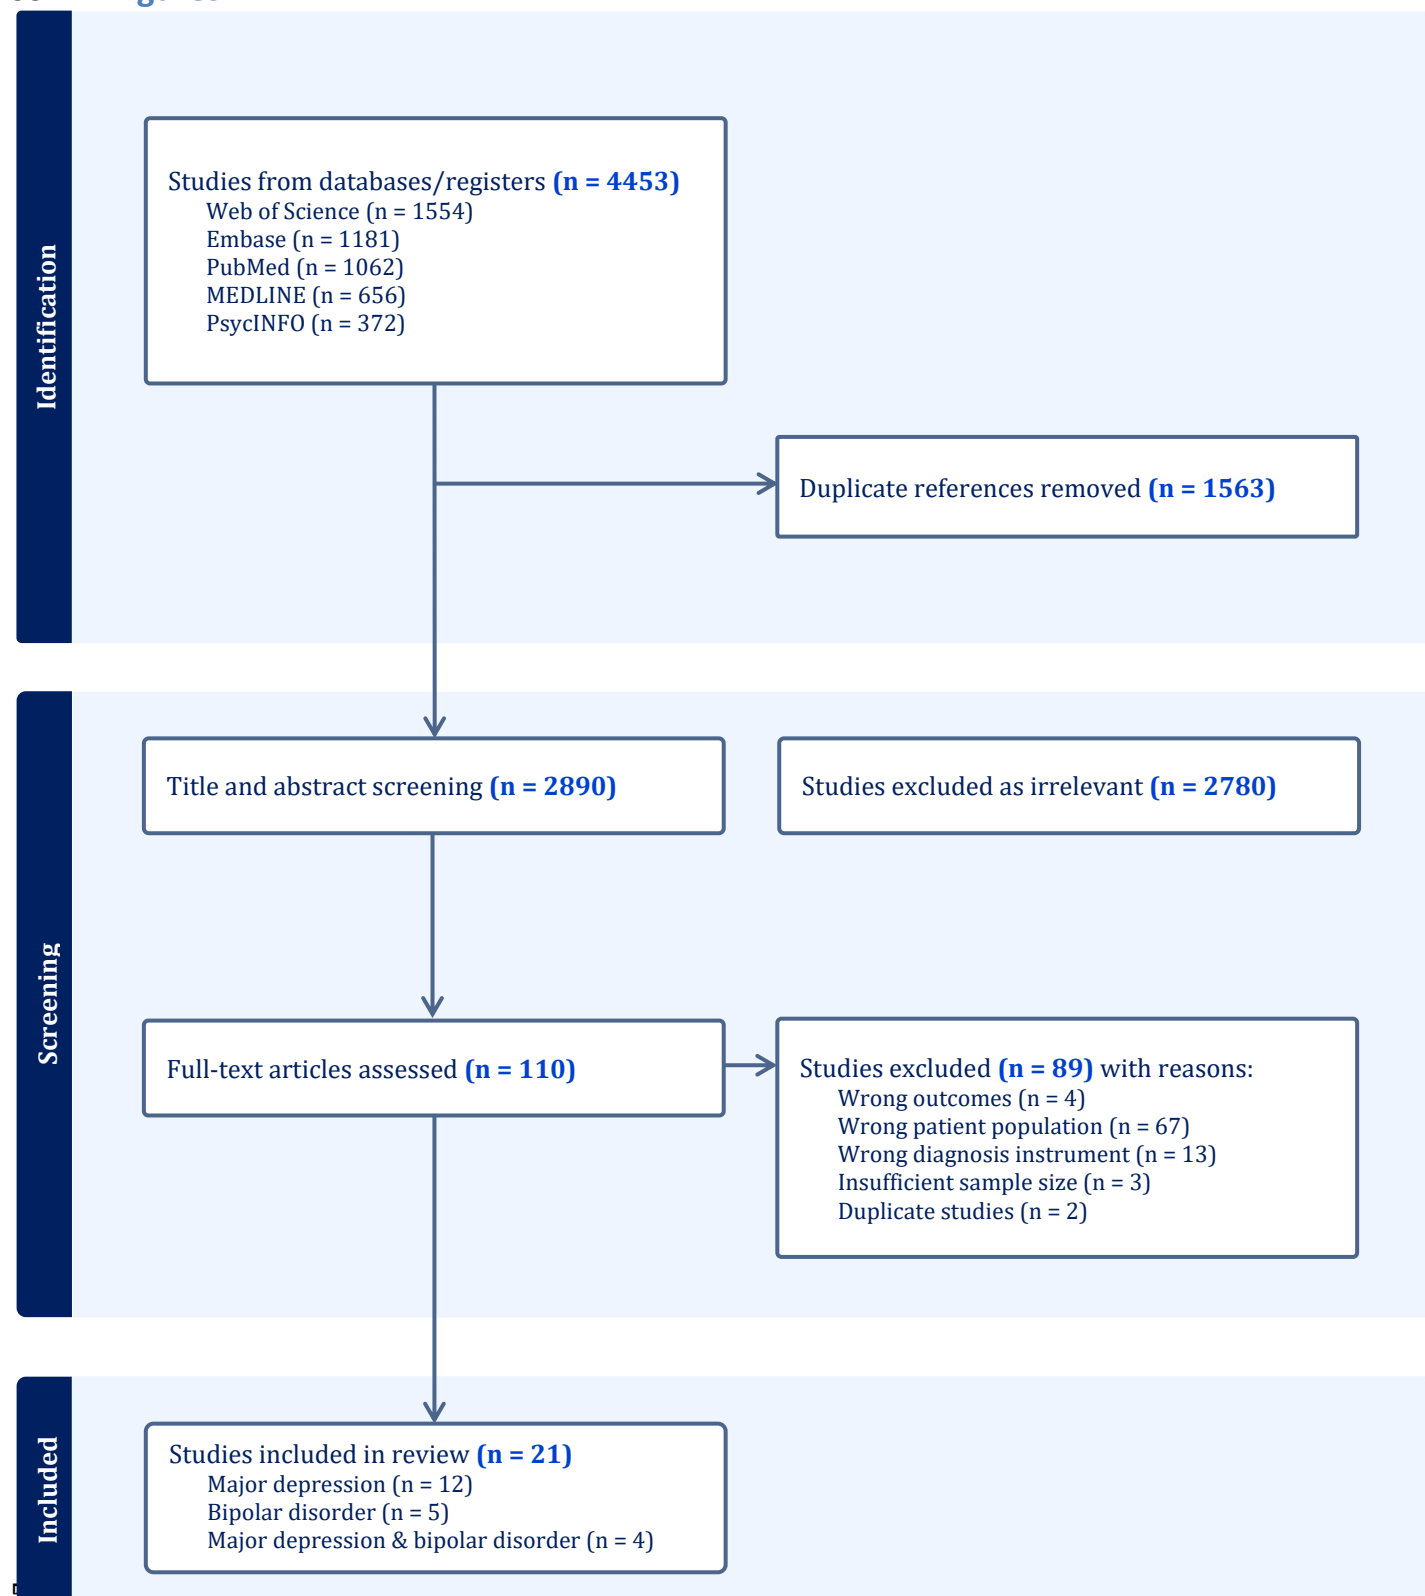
Identification

Studies from databases/registers (n = 4453)
Web of Science (n = 1554)
Embase (n = 1181)
PubMed (n = 1062)
MEDLINE (n = 656)
PsycINFO (n = 372)

Duplicate references removed (n = 1563)

Screening

Title and abstract screening (n = 2890)

Studies excluded as irrelevant (n = 2780)

Full-text articles assessed (n = 110)

Studies excluded (n = 89) with reasons:
Wrong outcomes (n = 4)
Wrong patient population (n = 67)
Wrong diagnosis instrument (n = 13)
Insufficient sample size (n = 3)
Duplicate studies (n = 2)

Included

Studies included in review (n = 21)
Major depression (n = 12)
Bipolar disorder (n = 5)
Major depression & bipolar disorder (n = 4)